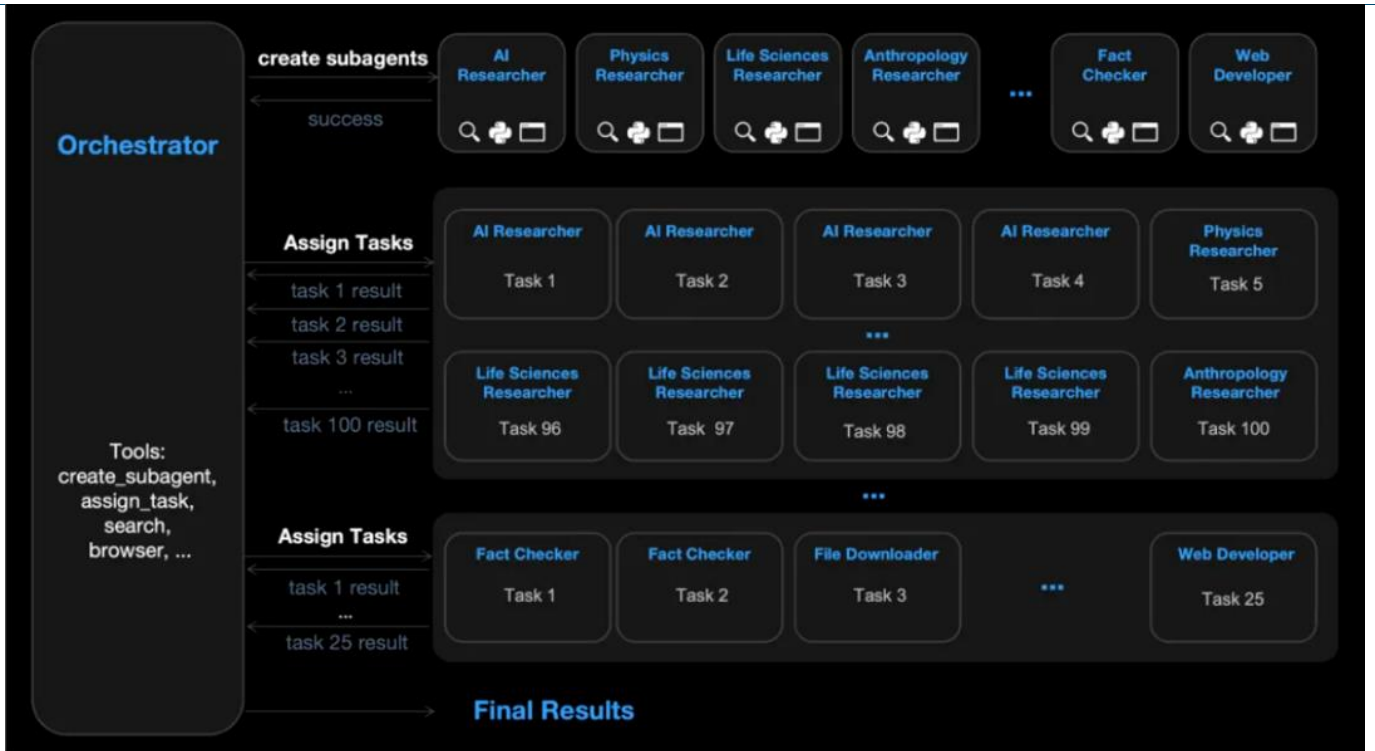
Orchestrator

create subagents

success

AI Researcher

Physics Researcher

Life Sciences Researcher

Anthropology Researcher

...

Fact Checker

Web Developer

Assign Tasks

task 1 result

task 2 result

task 3 result

...

task 100 result

AI Researcher
Task 1

AI Researcher
Task 2

AI Researcher
Task 3

AI Researcher
Task 4

Physics Researcher
Task 5

...

Life Sciences Researcher
Task 96

Life Sciences Researcher
Task 97

Life Sciences Researcher
Task 98

Life Sciences Researcher
Task 99

Anthropology Researcher
Task 100

...

Tools:
create_subagent,
assign_task,
search,
browser, ...

Assign Tasks

task 1 result

...

task 25 result

Fact Checker
Task 1

Fact Checker
Task 2

File Downloader
Task 3

...

Web Developer
Task 25

Final Results